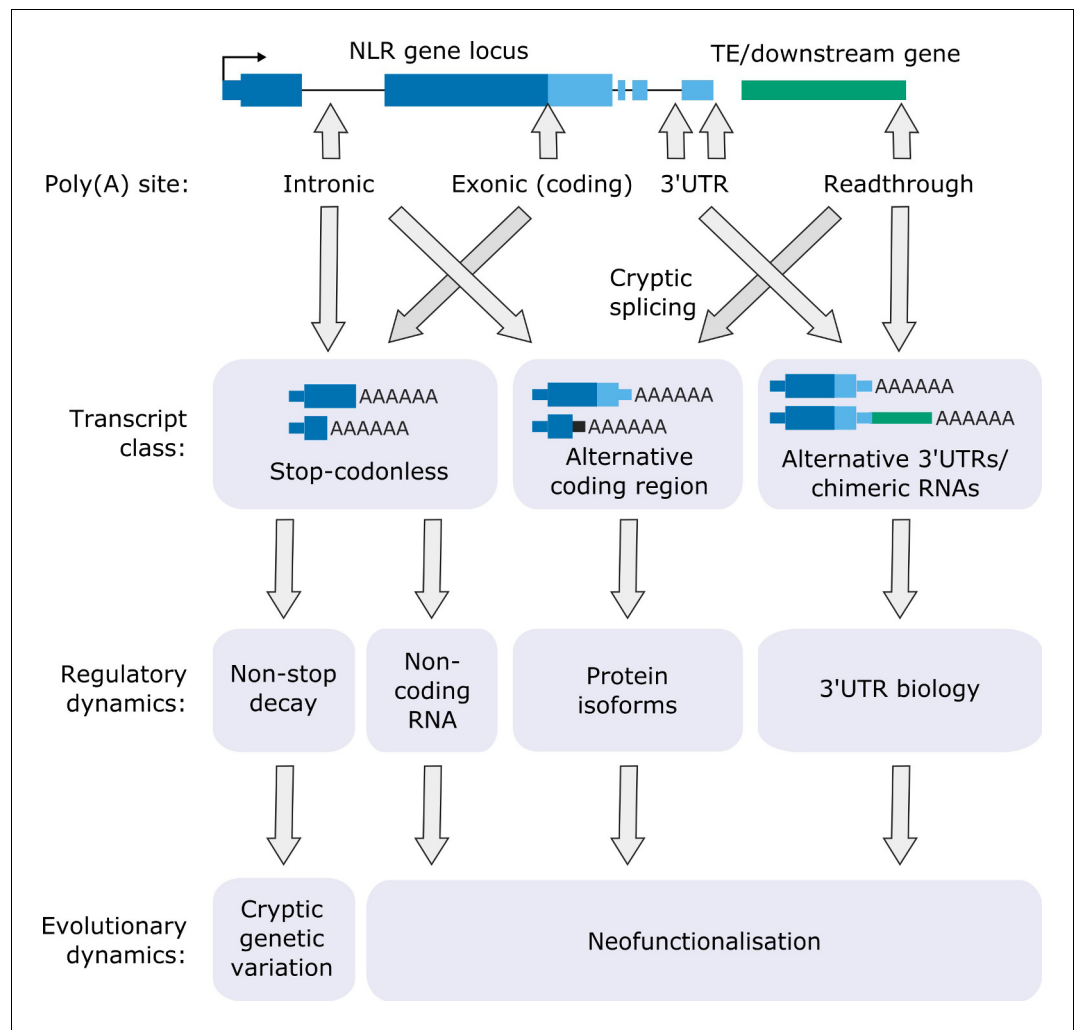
NLR gene locus

TE/downstream gene

Poly(A) site:

Intronic

Exonic (coding)

3'UTR

Readthrough

Cryptic splicing

Transcript class:

AAAAAA
AAAAAA
Stop-codonless

AAAAAA
AAAAAA
Alternative coding region

AAAAAA
AAAAAA
Alternative 3'UTRs/ chimeric RNAs

Regulatory dynamics:

Non-stop decay

Non-coding RNA

Protein isoforms

3'UTR biology

Evolutionary dynamics:

Cryptic genetic variation

Neofunctionalisation